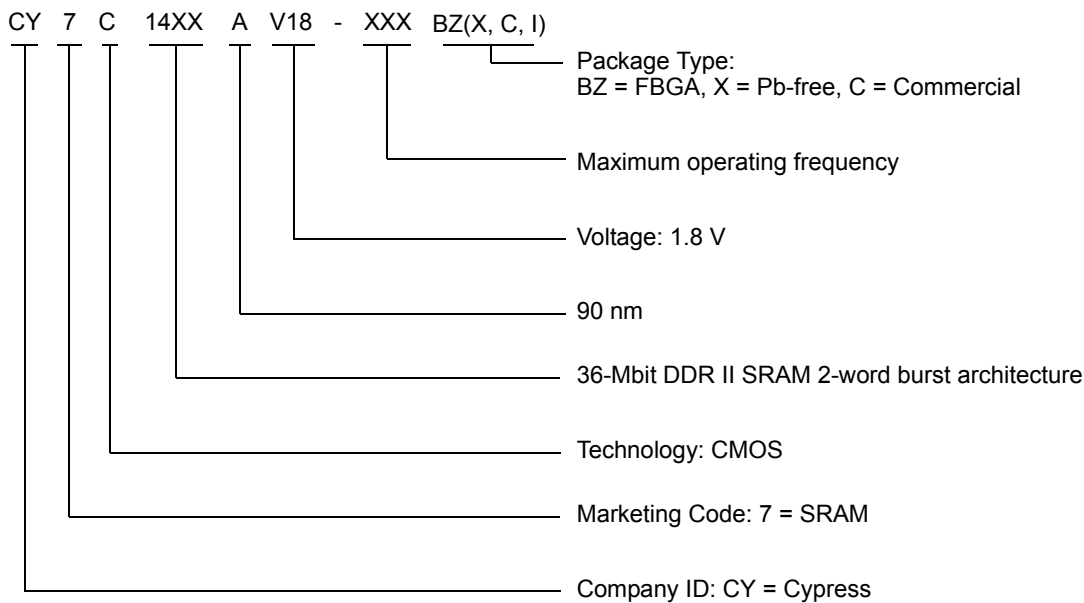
CY 7 C 14XX A V18 - XXX BZ(X, C, I)

Package Type:
BZ = FBGA, X = Pb-free, C = Commercial

Maximum operating frequency

Voltage: 1.8 V

90 nm

36-Mbit DDR II SRAM 2-word burst architecture

Technology: CMOS

Marketing Code: 7 = SRAM

Company ID: CY = Cypress